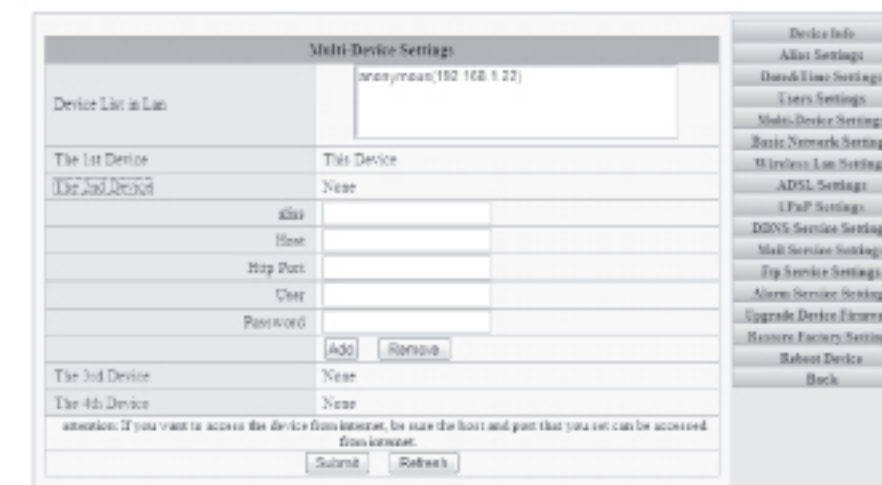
| Multi-Device Settings | |
|---|---|
| Device List in Lan | anonymous(192.168.1.22) |
| The 1st Device | This Device |
| The 2nd Device | None |
| Alias | |
| Host | |
| Http Port | |
| User | |
| Password | |
| | Add Remove |
| The 3rd Device | None |
| The 4th Device | None |

attention: If you want to access the device from internet, be sure the host and port that you set can be accessed from internet.

Submit Refresh

Device Info
Alias Settings
Date&Time Settings
Users Settings
Multi-Device Settings
Basic Network Setting
Wireless Lan Setting
ADSL Settings
UPnP Settings
DDNS Service Setting
Mail Service Settings
Ftp Service Settings
Alarm Service Setting
Upgrade Device Firmwa
Restore Factory Settin
Reboot Device
Back